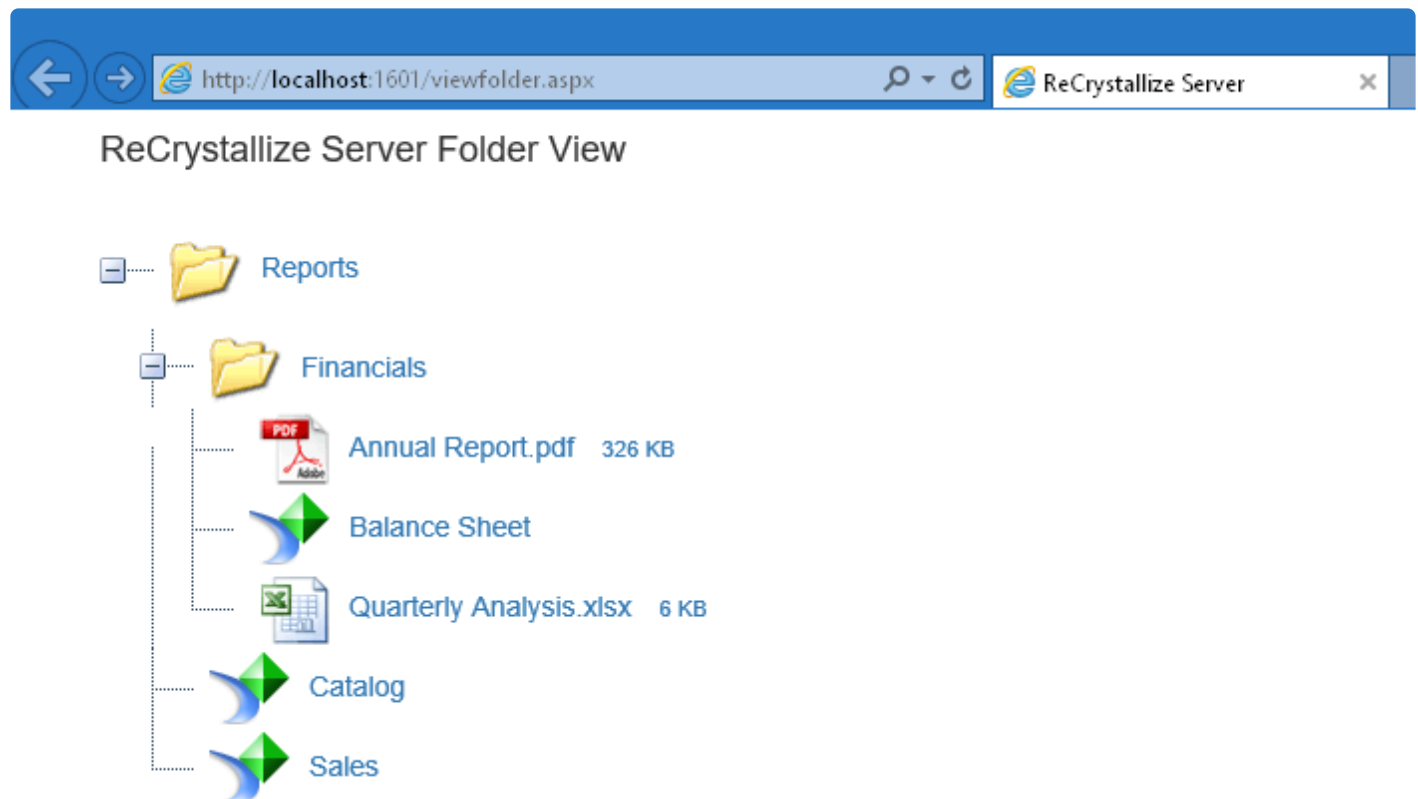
http://localhost:1601/viewfolder.aspx

ReCrystallize Server ×

ReCrystallize Server Folder View

Reports

Financials

PDF Adobe

Annual Report.pdf 326 KB

Balance Sheet

Quarterly Analysis.xlsx 6 KB

Catalog

Sales